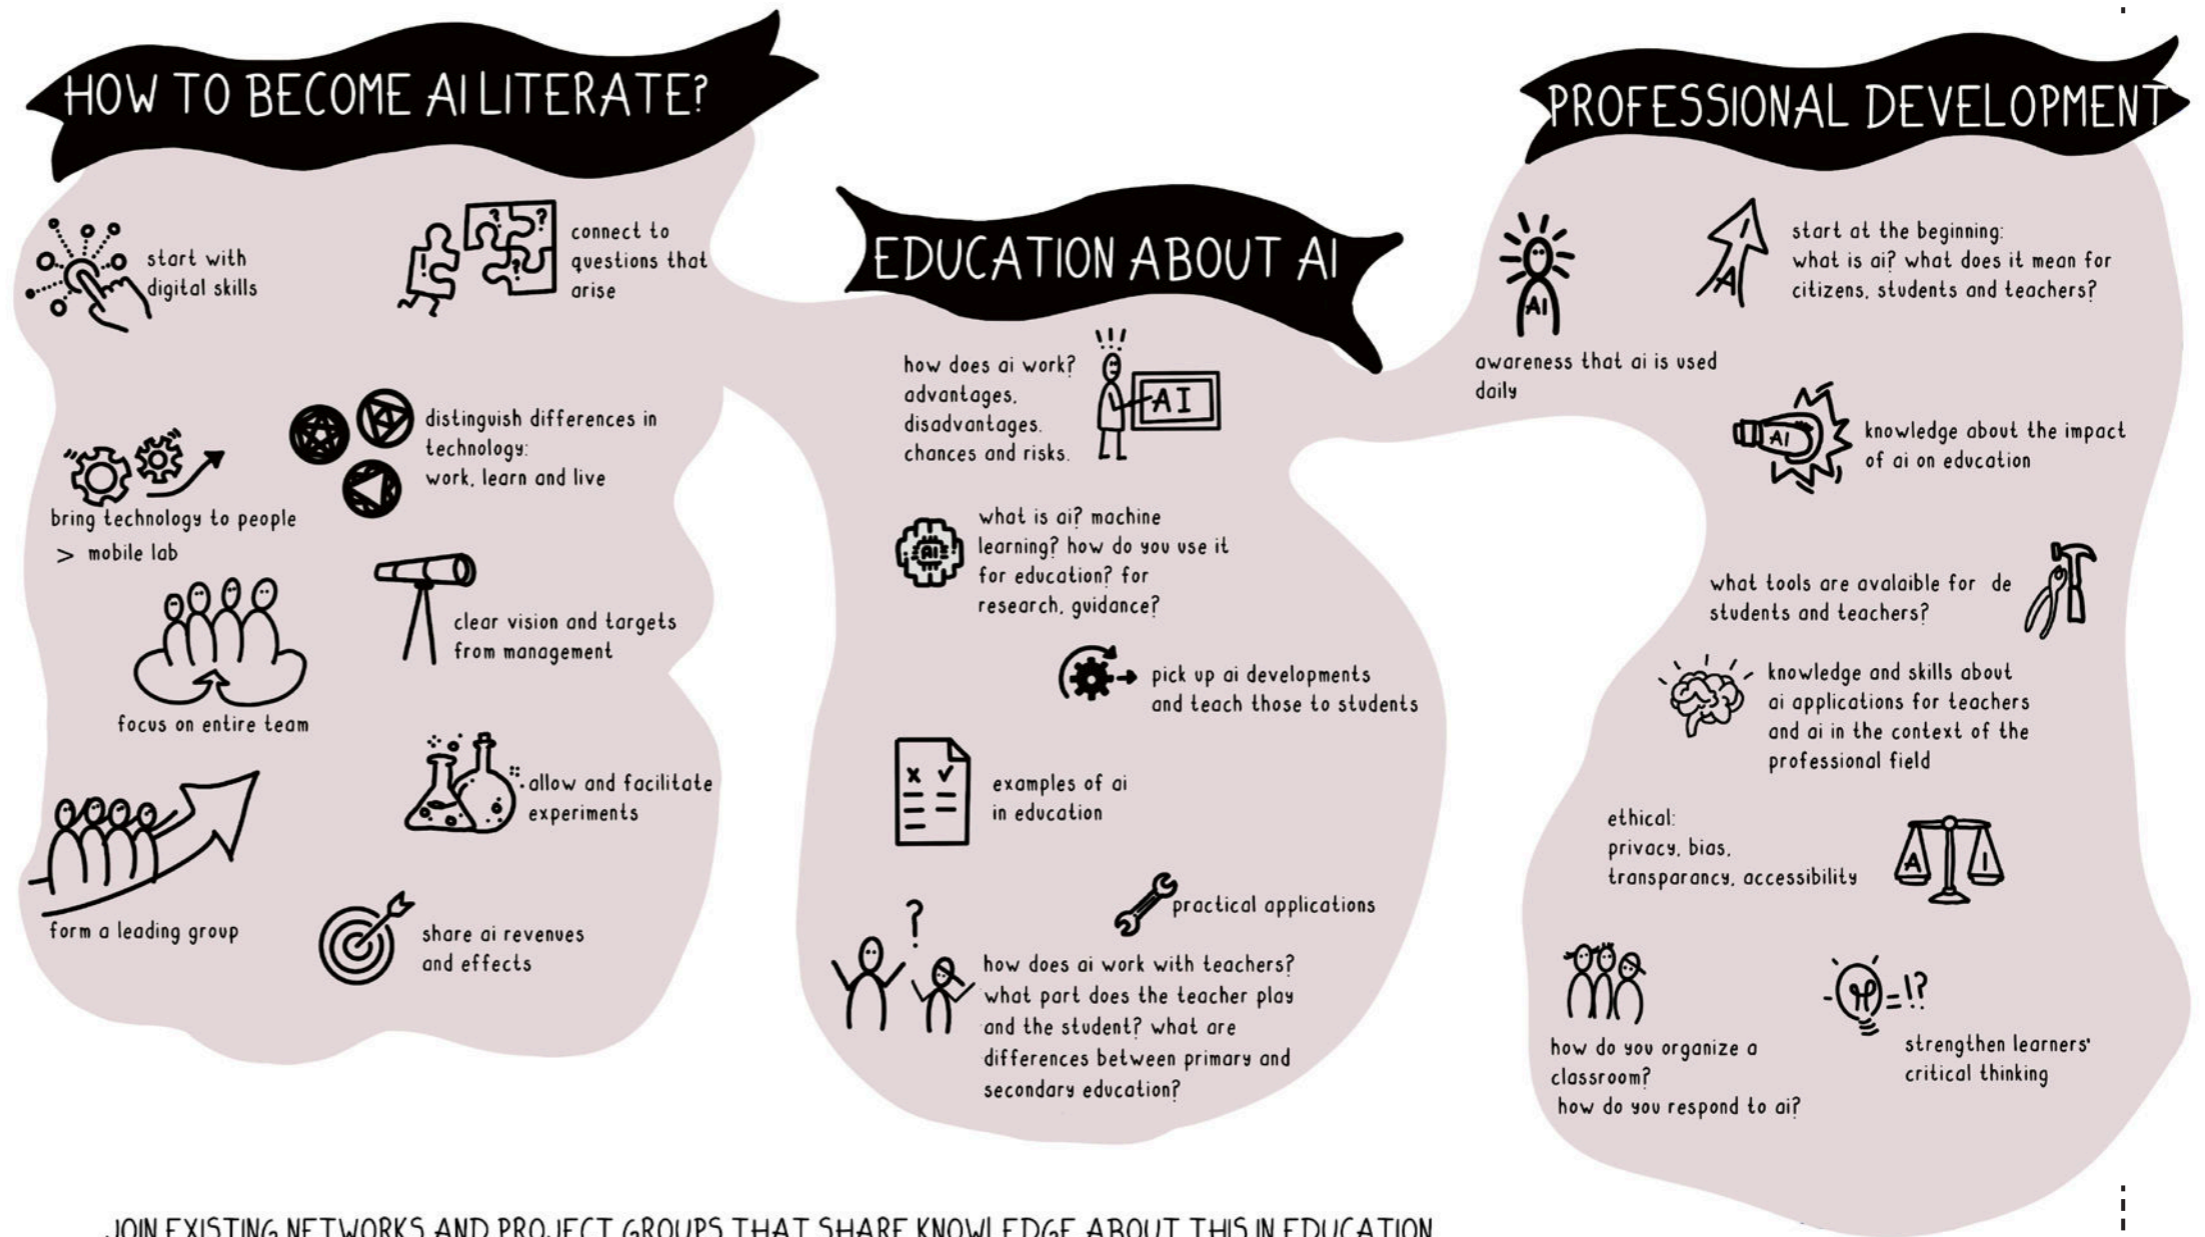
HOW TO BECOME AI LITERATE?

start with digital skills

connect to questions that arise

distinguish differences in technology: work, learn and live

bring technology to people
> mobile lab

clear vision and targets from management

focus on entire team

allow and facilitate experiments

form a leading group

share ai revenues and effects

EDUCATION ABOUT AI

how does ai work? advantages, disadvantages, chances and risks.

AI

what is ai? machine learning? how do you use it for education? for research, guidance?

AI

pick up ai developments and teach those to students

examples of ai in education

practical applications

how does ai work with teachers? what part does the teacher play and the student? what are differences between primary and secondary education?

PROFESSIONAL DEVELOPMENT

AI

awareness that ai is used daily

start at the beginning: what is ai? what does it mean for citizens, students and teachers?

AI

knowledge about the impact of ai on education

what tools are avalaible for de students and teachers?

knowledge and skills about ai applications for teachers and ai in the context of the professional field

ethical: privacy, bias, transparancy, accessibility

A I

how do you organize a classroom?
how do you respond to ai?

strengthen learners' critical thinking

JOIN EXISTING NETWORKS AND PROJECT GROUPS THAT SHARE KNOWLEDGE ABOUT THIS IN EDUCATION